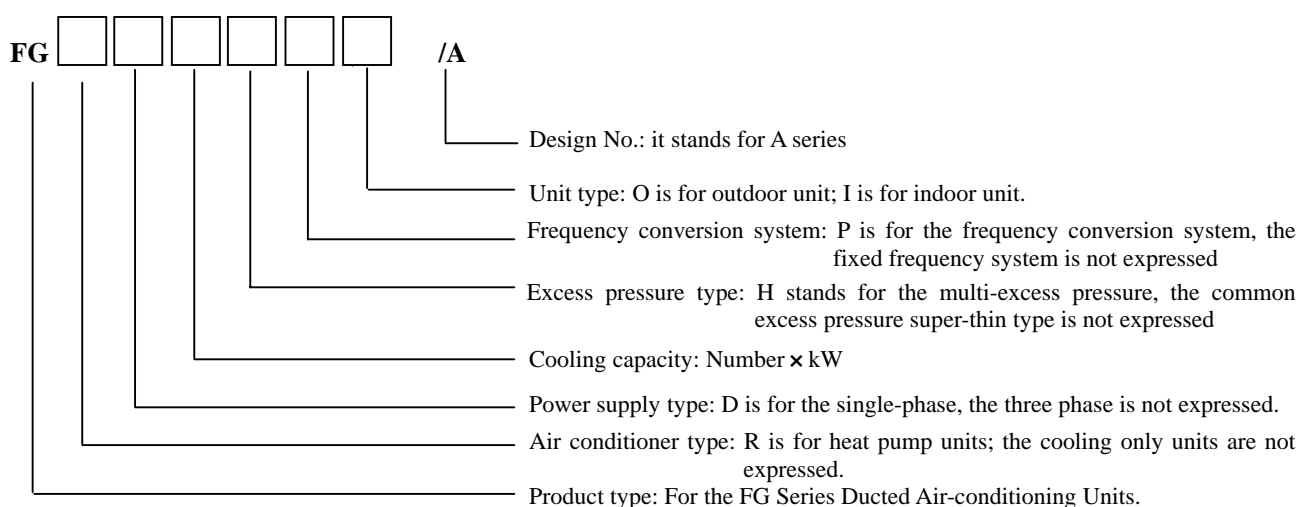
FG /A

Design No.: it stands for A series

Unit type: O is for outdoor unit; I is for indoor unit.

Frequency conversion system: P is for the frequency conversion system, the fixed frequency system is not expressed

Excess pressure type: H stands for the multi-excess pressure, the common excess pressure super-thin type is not expressed

Cooling capacity: Number × kW

Power supply type: D is for the single-phase, the three phase is not expressed.

Air conditioner type: R is for heat pump units; the cooling only units are not expressed.

Product type: For the FG Series Ducted Air-conditioning Units.